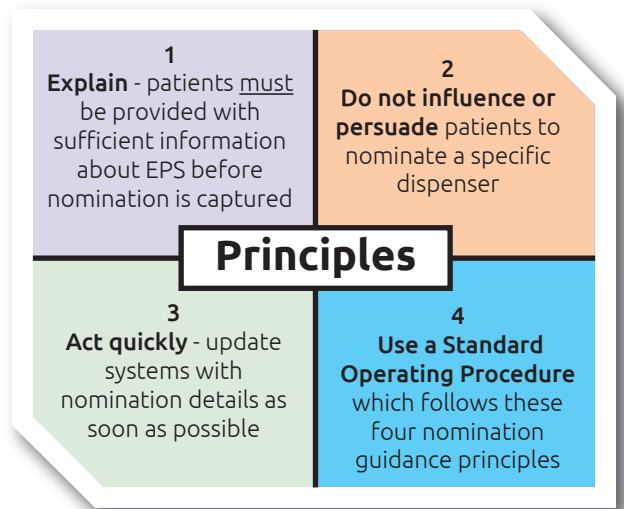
1
**Explain** - patients <u>must</u> be provided with sufficient information about EPS before nomination is captured

2
**Do not influence or persuade** patients to nominate a specific dispenser

**Principles**

3
**Act quickly** - update systems with nomination details as soon as possible

4
**Use a Standard Operating Procedure** which follows these four nomination guidance principles